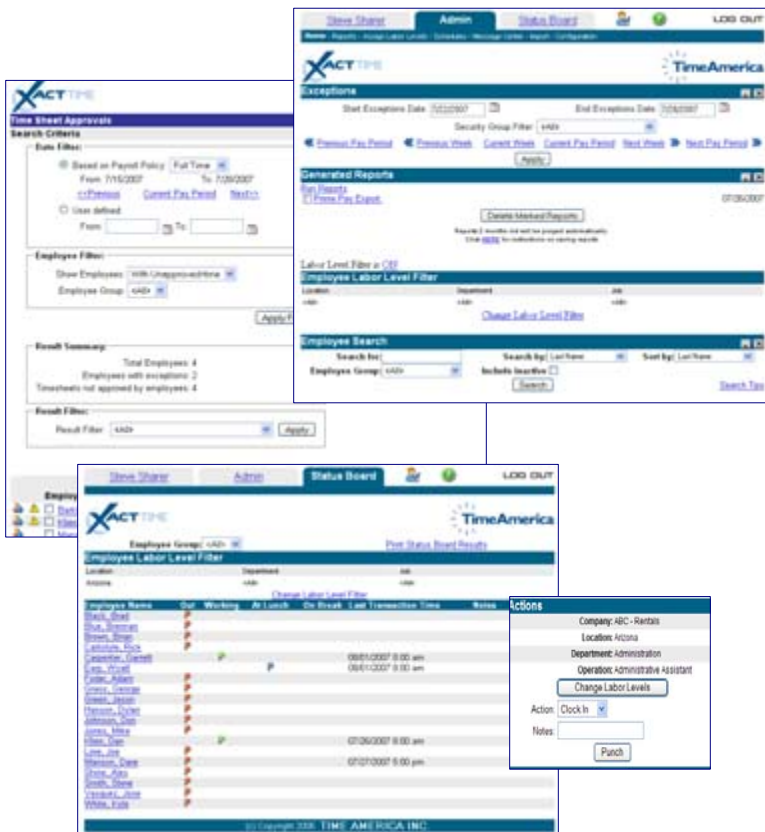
Steve Sharer | Admin | Status Board | LOG OUT

Home · Reports · Assign Labor Levels · Schedules · Message Center · Import · Configuration

XACT TIME

TimeAmerica

Exceptions

Start Exceptions Date 7/21/2007 End Exceptions Date 7/28/2007

Security Group Filter <All>

Previous Pay Period Previous Week Current Week Current Pay Period Next Week Next Pay Period

Apply

Generated Reports

Run Reports

Prime Pay Export 07/26/2007

Delete Marked Reports

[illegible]

Labor Level Filter is Off

Employee Labor Level Filter

Location | Department | Job
<All> | <All> | <All>

Change Labor Level Filter

Employee Search

Search for: Search by: Last Name Sort by: Last Name

Employee Group: <All> Include Inactive

Search

Search Tips

XACT TIME

Time Sheet Approvals

Search Criteria

Date Filter:

Based on Payroll Policy Full Time

From 7/15/2007 To 7/28/2007

<<Previous Current Pay Period Next>>

User defined

From To

Employee Filter:

Show Employees: With Unapproved time

Employee Group: <All>

Apply F

Result Summary:

Total Employees: 4

Employees with exceptions: 2

Timesheets not approved by employees: 4

Result Filter:

Result Filter <All> Apply

Employ

Steve Sharer | Admin | Status Board | LOG OUT

XACT TIME

TimeAmerica

Employee Group: <All> Print Status Board Results

Employee Labor Level Filter

Location | Department | Job
Arizona | <All> | <All>

Change Labor Level Filter

| Employee Name | Out | Working | At Lunch | On Break | Last Transaction Time | Notes |
|---|---|---|---|---|---|---|
| Black, Shad | | | | | | |
| Blue, Brennan | | | | | | |
| Brown, Brian | | | | | | |
| Carbone, Rick | | | | | | |
| Carpenter, Garrett | | | | | 08/01/2007 8:00 am | |
| Cap, Wyatt | | | | | 08/01/2007 8:00 am | |
| Foster, Adam | | | | | | |
| Green, George | | | | | | |
| Green, Jason | | | | | | |
| Hanson, Dylan | | | | | | |
| Johnson, Don | | | | | | |
| Jones, Mike | | | | | | |
| Klien, Dan | | | | | 07/26/2007 8:00 am | |
| Lowe, Joe | | | | | | |
| Manson, Dave | | | | | 07/27/2007 5:00 pm | |
| Shore, Alex | | | | | | |
| Smith, Steve | | | | | | |
| Vasquez, Jose | | | | | | |
| White, Inda | | | | | | |

(c) Copyright 2006 TIME AMERICA INC

Actions

Company: ABC - Rentals

Location: Arizona

Department: Administration

Operation: Administrative Assistant

Change Labor Levels

Action: Clock In

Notes:

Punch